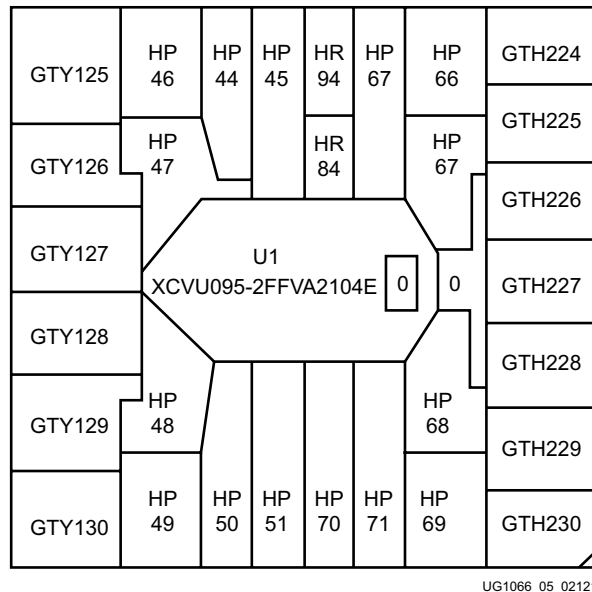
GTY125
HP 46
HP 44
HP 45
HR 94
HP 67
HP 66
GTH224
HP 47
HR 84
HP 67
GTH225
GTY126
GTH226
GTY127
U1
XCVU095-2FFVA2104E
0
0
GTH227
GTY128
GTH228
HP 48
HP 68
GTY129
GTH229
HP 49
HP 50
HP 51
HP 70
HP 71
HP 69
GTY130
GTH230
UG1066_05_0212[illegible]